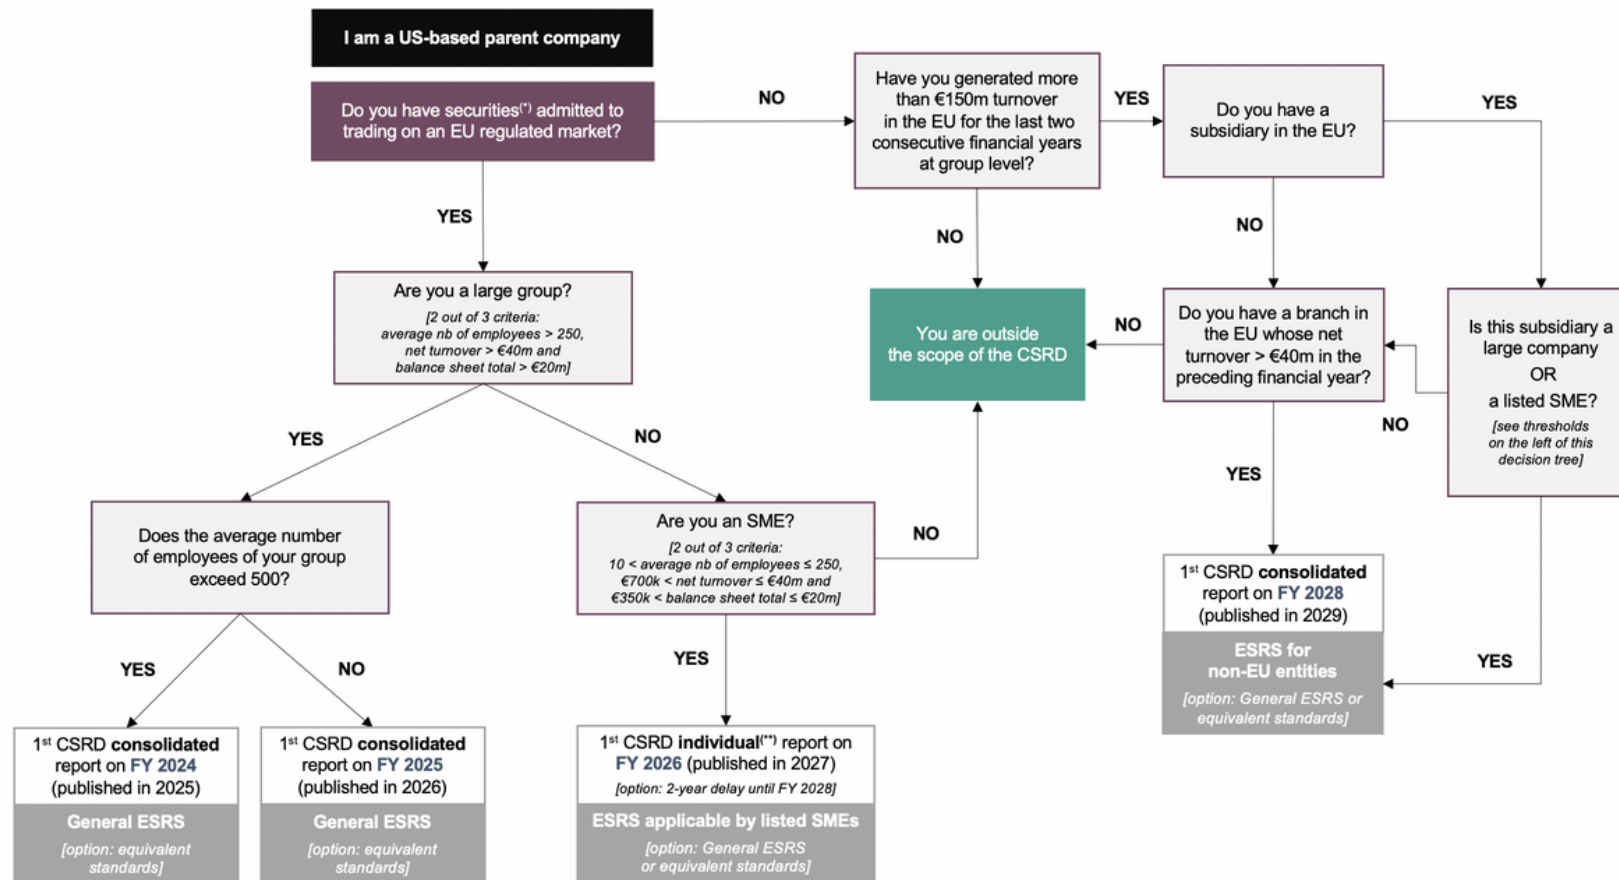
I am a US-based parent company

Do you have securities$^{(*)}$ admitted to trading on an EU regulated market?

NO

Have you generated more than €150m turnover in the EU for the last two consecutive financial years at group level?

YES

Do you have a subsidiary in the EU?

YES

YES

Are you a large group?
[2 out of 3 criteria: average nb of employees > 250, net turnover > €40m and balance sheet total > €20m]

NO

NO

You are outside the scope of the CSRD

NO

Do you have a branch in the EU whose net turnover > €40m in the preceding financial year?

Is this subsidiary a large company
OR
a listed SME?
[see thresholds on the left of this decision tree]

NO

YES

NO

YES

Does the average number of employees of your group exceed 500?

Are you an SME?
[2 out of 3 criteria: 10 < average nb of employees ≤ 250, €700k < net turnover ≤ €40m and €350k < balance sheet total ≤ €20m]

NO

1$^{st}$ CSRD consolidated report on FY 2028 (published in 2029)

ESRS for non-EU entities
[option: General ESRS or equivalent standards]

YES

YES

NO

YES

1$^{st}$ CSRD consolidated report on FY 2024 (published in 2025)

General ESRS
[option: equivalent standards]

1$^{st}$ CSRD consolidated report on FY 2025 (published in 2026)

General ESRS
[option: equivalent standards]

1$^{st}$ CSRD individual$^{(**)}$ report on FY 2026 (published in 2027)
[option: 2-year delay until FY 2028]

ESRS applicable by listed SMEs
[option: General ESRS or equivalent standards]